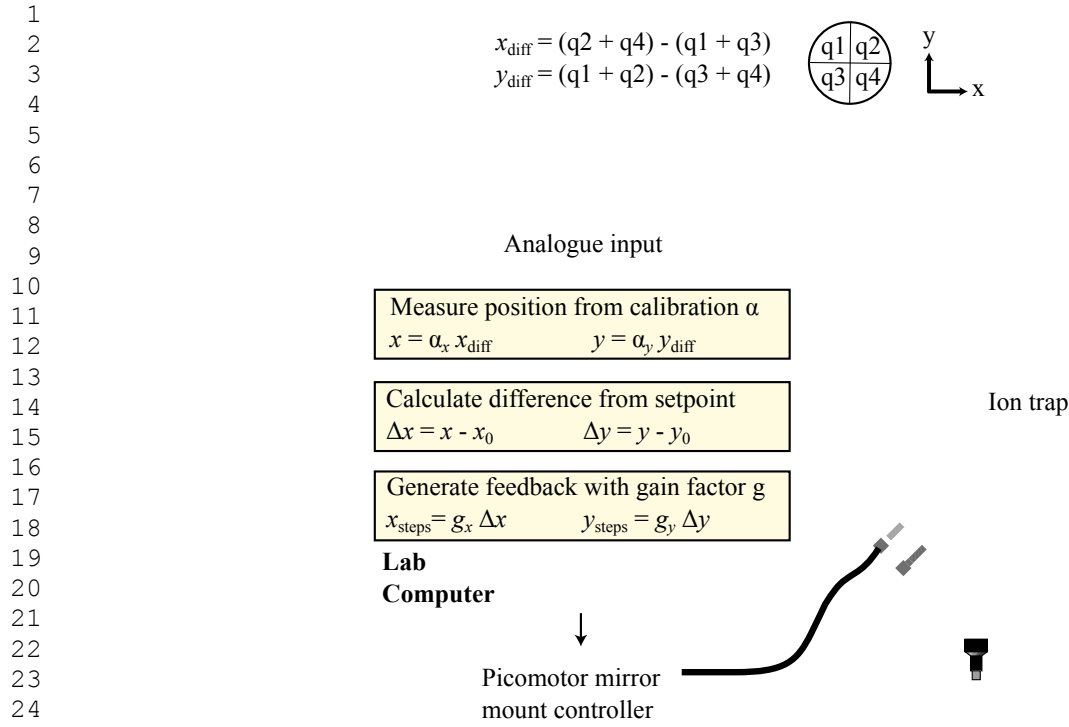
1
2
3
4
5
6
7
8
9
10
11
12
13
14
15
16
17
18
19
20
21
22
23
24

$x_{\text{diff}} = (q2 + q4) - (q1 + q3)$
$y_{\text{diff}} = (q1 + q2) - (q3 + q4)$

q1 q2
q3 q4

y
x

Analogue input

Measure position from calibration $\alpha$
$x = \alpha_x x_{\text{diff}}$ $y = \alpha_y y_{\text{diff}}$

Calculate difference from setpoint
$\Delta x = x - x_0$ $\Delta y = y - y_0$

Generate feedback with gain factor g
$x_{\text{steps}} = g_x \Delta x$ $y_{\text{steps}} = g_y \Delta y$

Lab Computer

Ion trap

Picomotor mirror mount controller